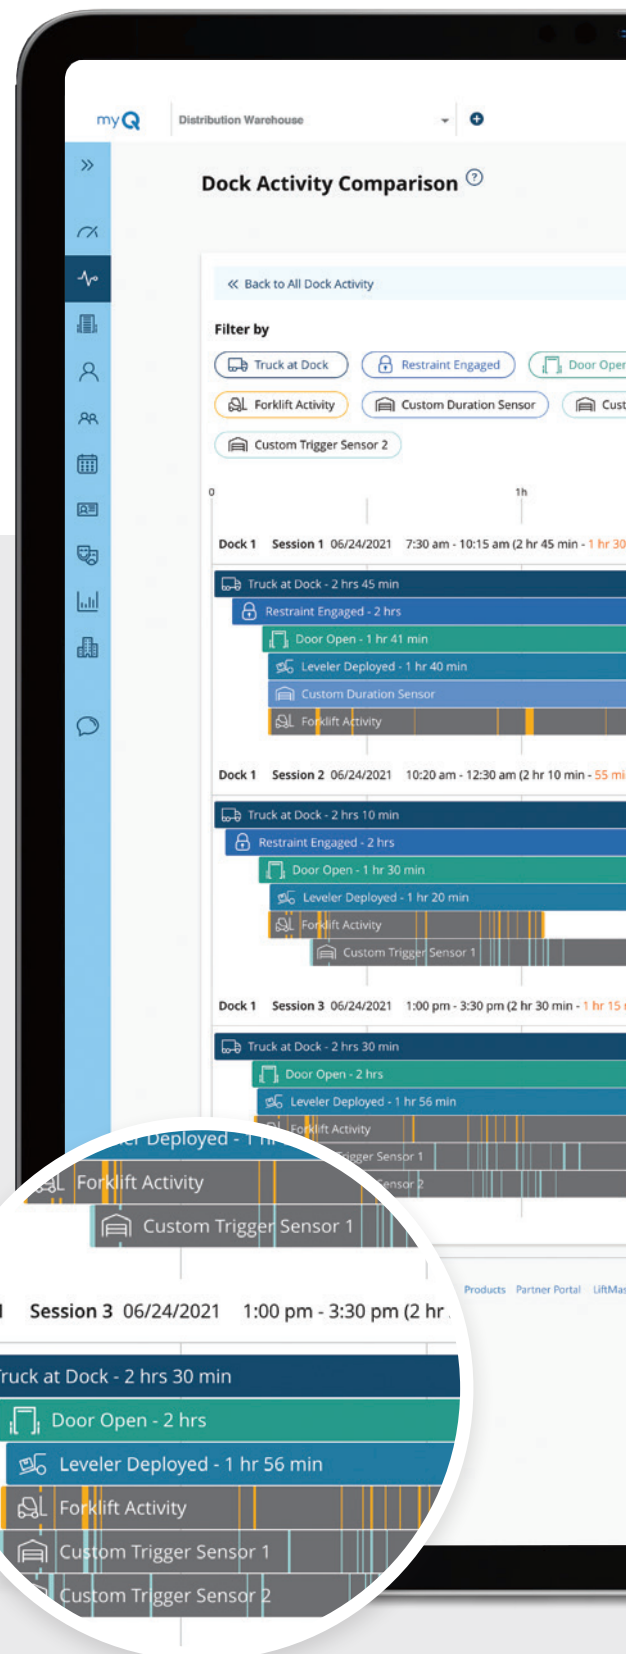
myQ

Distribution Warehouse

Dock Activity Comparison

« Back to All Dock Activity

Filter by

Truck at Dock

Restraint Engaged

Door Oper

Forklift Activity

Custom Duration Sensor

Cust

Custom Trigger Sensor 2

0

1h

Dock 1 Session 1 06/24/2021 7:30 am - 10:15 am (2 hr 45 min - 1 hr 30

Truck at Dock - 2 hrs 45 min

Restraint Engaged - 2 hrs

Door Open - 1 hr 41 min

Leveler Deployed - 1 hr 40 min

Custom Duration Sensor

Forklift Activity

Dock 1 Session 2 06/24/2021 10:20 am - 12:30 am (2 hr 10 min - 55 mi

Truck at Dock - 2 hrs 10 min

Restraint Engaged - 2 hrs

Door Open - 1 hr 30 min

Leveler Deployed - 1 hr 20 min

Forklift Activity

Custom Trigger Sensor 1

Dock 1 Session 3 06/24/2021 1:00 pm - 3:30 pm (2 hr 30 min - 1 hr 15

Truck at Dock - 2 hrs 30 min

Door Open - 2 hrs

Leveler Deployed - 1 hr 56 min

Forklift Activity

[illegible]igger Sensor 1

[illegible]ensor 2

Products Partner Portal LiftMa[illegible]

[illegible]er Deployed - 1 h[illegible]

Forklift Activity

Custom Trigger Sensor 1

Session 3 06/24/2021 1:00 pm - 3:30 pm (2 hr

ruck at Dock - 2 hrs 30 min

Door Open - 2 hrs

Leveler Deployed - 1 hr 56 min

Forklift Activity

Custom Trigger Sensor 1

Custom Trigger Sensor 2